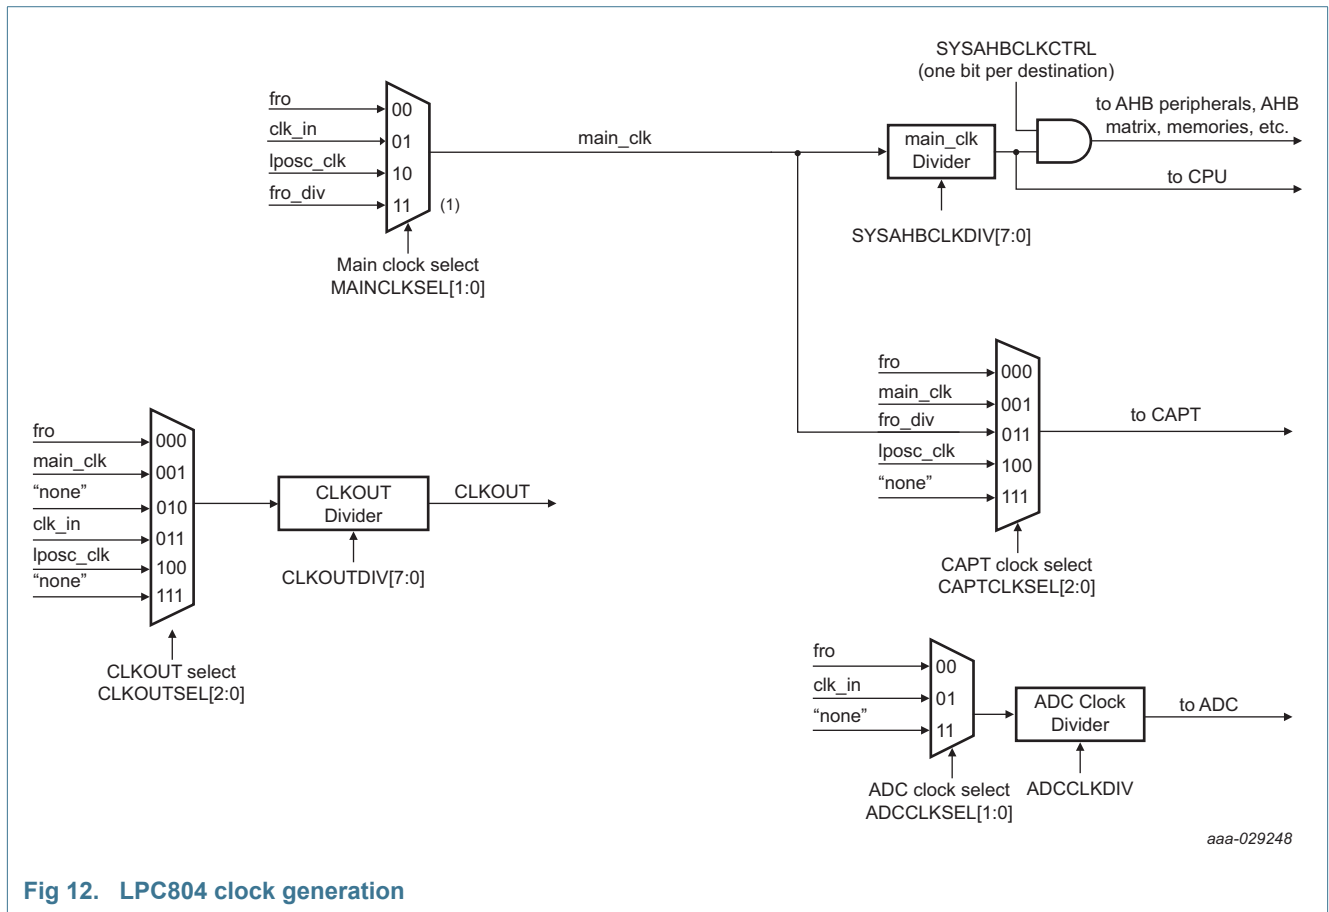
SYSAHBCLKCTRL
(one bit per destination)

fro
clk_in
lposc_clk
fro_div
00
01
10
11
(1)
main_clk
main_clk Divider
to AHB peripherals, AHB matrix, memories, etc.
to CPU
SYSAHBCLKDIV[7:0]
Main clock select
MAINCLKSEL[1:0]

fro
main_clk
fro_div
lposc_clk
"none"
000
001
011
100
111
to CAPT
CAPT clock select
CAPTCLKSEL[2:0]

fro
main_clk
"none"
clk_in
lposc_clk
"none"
000
001
010
011
100
111
CLKOUT Divider
CLKOUT
CLKOUTDIV[7:0]
CLKOUT select
CLKOUTSEL[2:0]

fro
clk_in
"none"
00
01
11
ADC Clock Divider
to ADC
ADC clock select
ADCCLKSEL[1:0]
ADCCLKDIV

aaa-029248

Fig 12. LPC804 clock generation